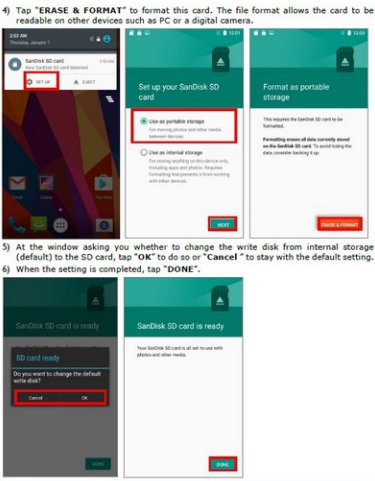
4) Tap "**ERASE & FORMAT**" to format this card. The file format allows the card to be readable on other devices such as PC or a digital camera.

2:02 AM
Thursday, January 1

SanDisk SD card
New SanDisk SD card detected

SET UP

EJECT

Set up your SanDisk SD card

Use as portable storage
For moving photos and other media between devices.

Use as internal storage
For storing anything on this device only, including apps and photos. Requires formatting that prevents it from working with other devices.

NEXT

Format as portable storage

This requires the SanDisk SD card to be formatted.

Formatting erases all data currently stored on the SanDisk SD card. To avoid losing the data, consider backing it up.

ERASE & FORMAT

5) At the window asking you whether to change the write disk from internal storage (default) to the SD card, tap "**OK**" to do so or "**Cancel**" to stay with the default setting.
6) When the setting is completed, tap "**DONE**".

SanDisk SD card is ready

SD card ready

Do you want to change the default write disk?

Cancel

OK

DONE

SanDisk SD card is ready

Your SanDisk SD card is all set to use with photos and other media.

DONE